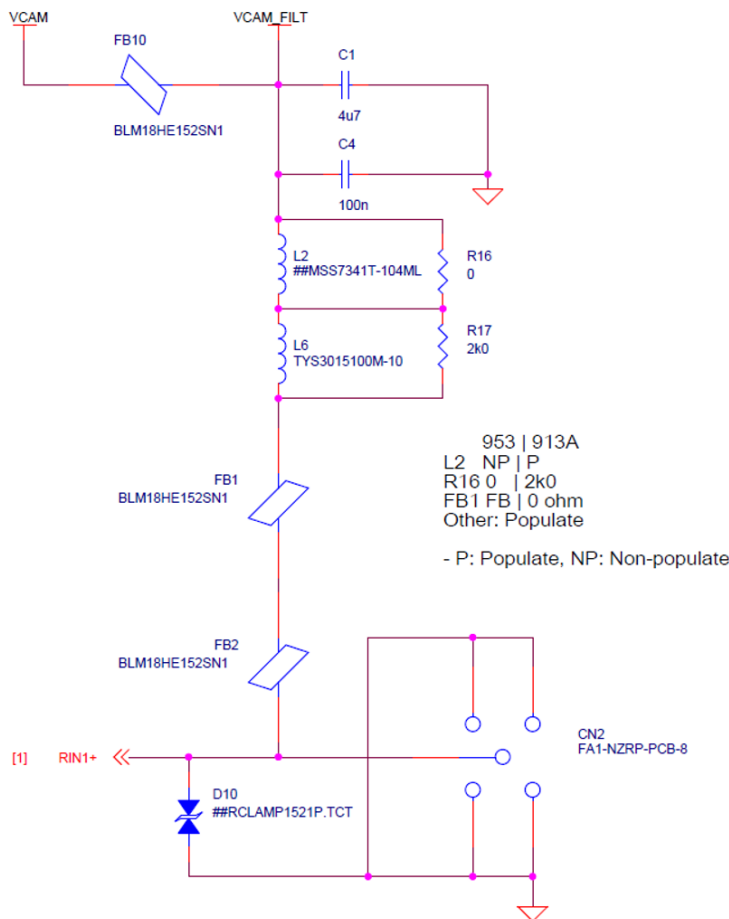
VCAM

VCAM_FILT

FB10

BLM18HE152SN1

C1

4u7

C4

100n

L2
##MSS7341T-104ML

R16
0

L6
TYS3015100M-10

R17
2k0

953 | 913A
L2 NP | P
R16 0 | 2k0
FB1 FB | 0 ohm
Other: Populate

- P: Populate, NP: Non-populate

FB1
BLM18HE152SN1

FB2
BLM18HE152SN1

CN2
FA1-NZRP-PCB-8

[1] RIN1+

D10
##RCLAMP1521P.TCT